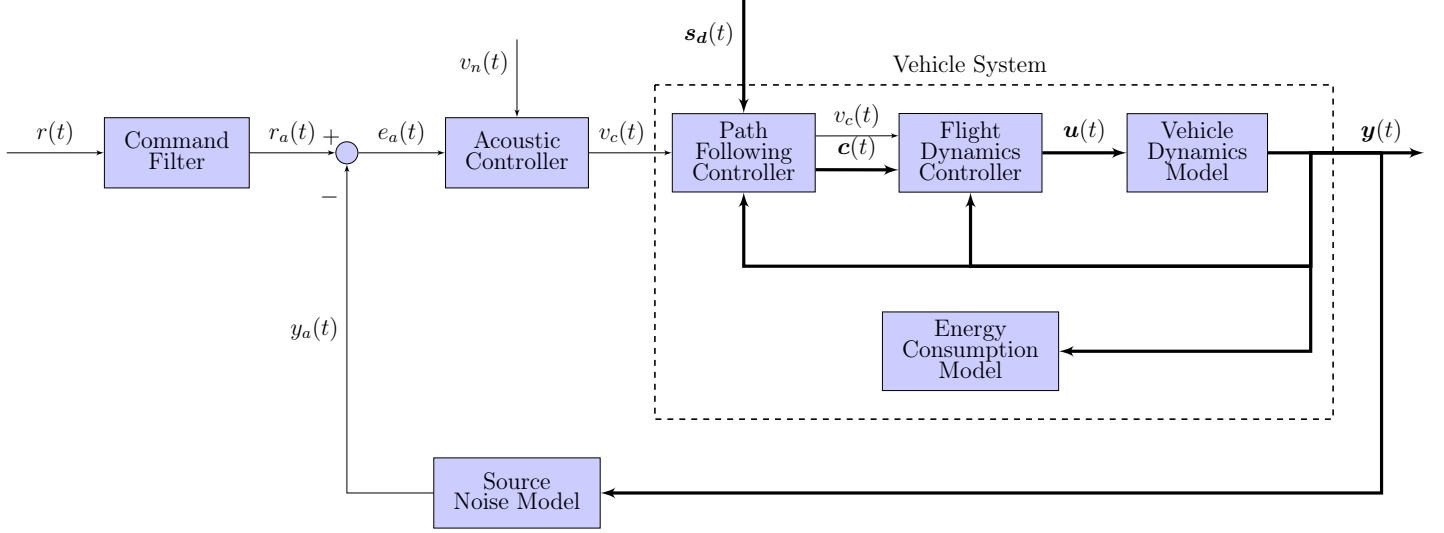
$\boldsymbol{s_d}(t)$

Vehicle System

$v_n(t)$

$r(t)$

Command Filter

$r_a(t)$ +

$e_a(t)$

−

Acoustic Controller

$v_c(t)$

Path Following Controller

$v_c(t)$

$\boldsymbol{c}(t)$

Flight Dynamics Controller

$\boldsymbol{u}(t)$

Vehicle Dynamics Model

$\boldsymbol{y}(t)$

$y_a(t)$

Energy Consumption Model

Source Noise Model